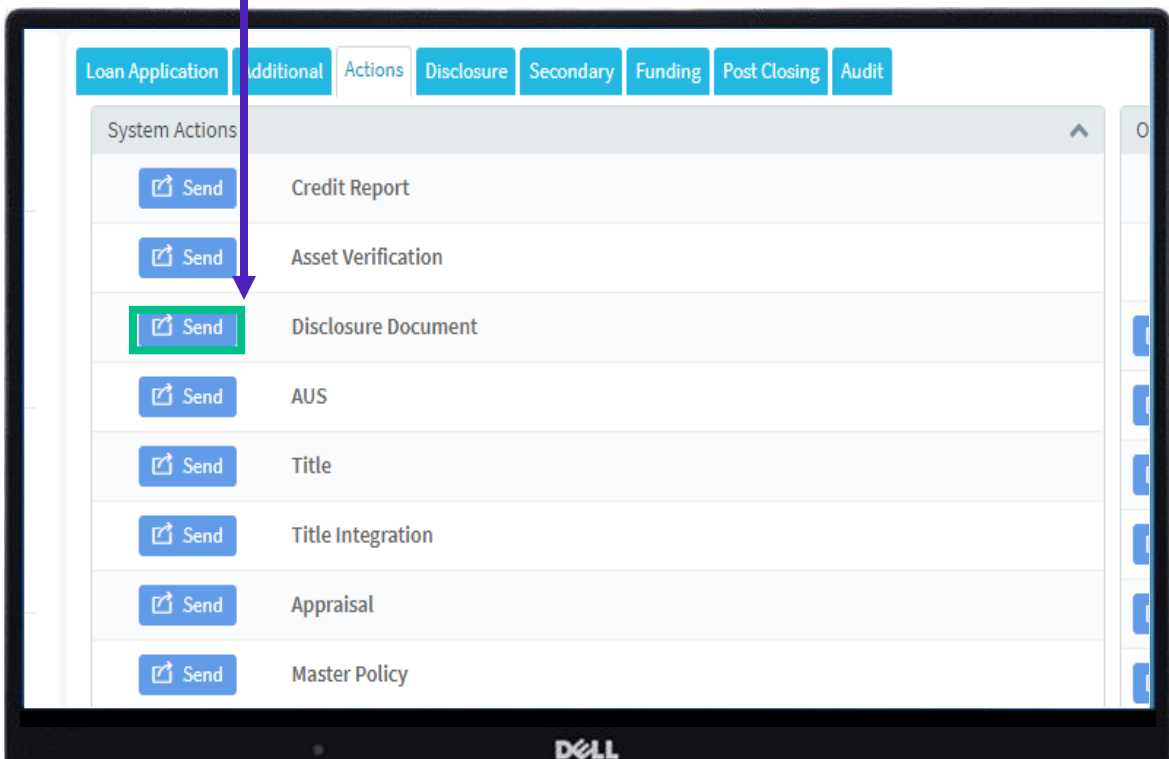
Loan Application Additional Actions Disclosure Secondary Funding Post Closing Audit

System Actions

Send Credit Report

Send Asset Verification

Send Disclosure Document

Send AUS

Send Title

Send Title Integration

Send Appraisal

Send Master Policy

O

DELL